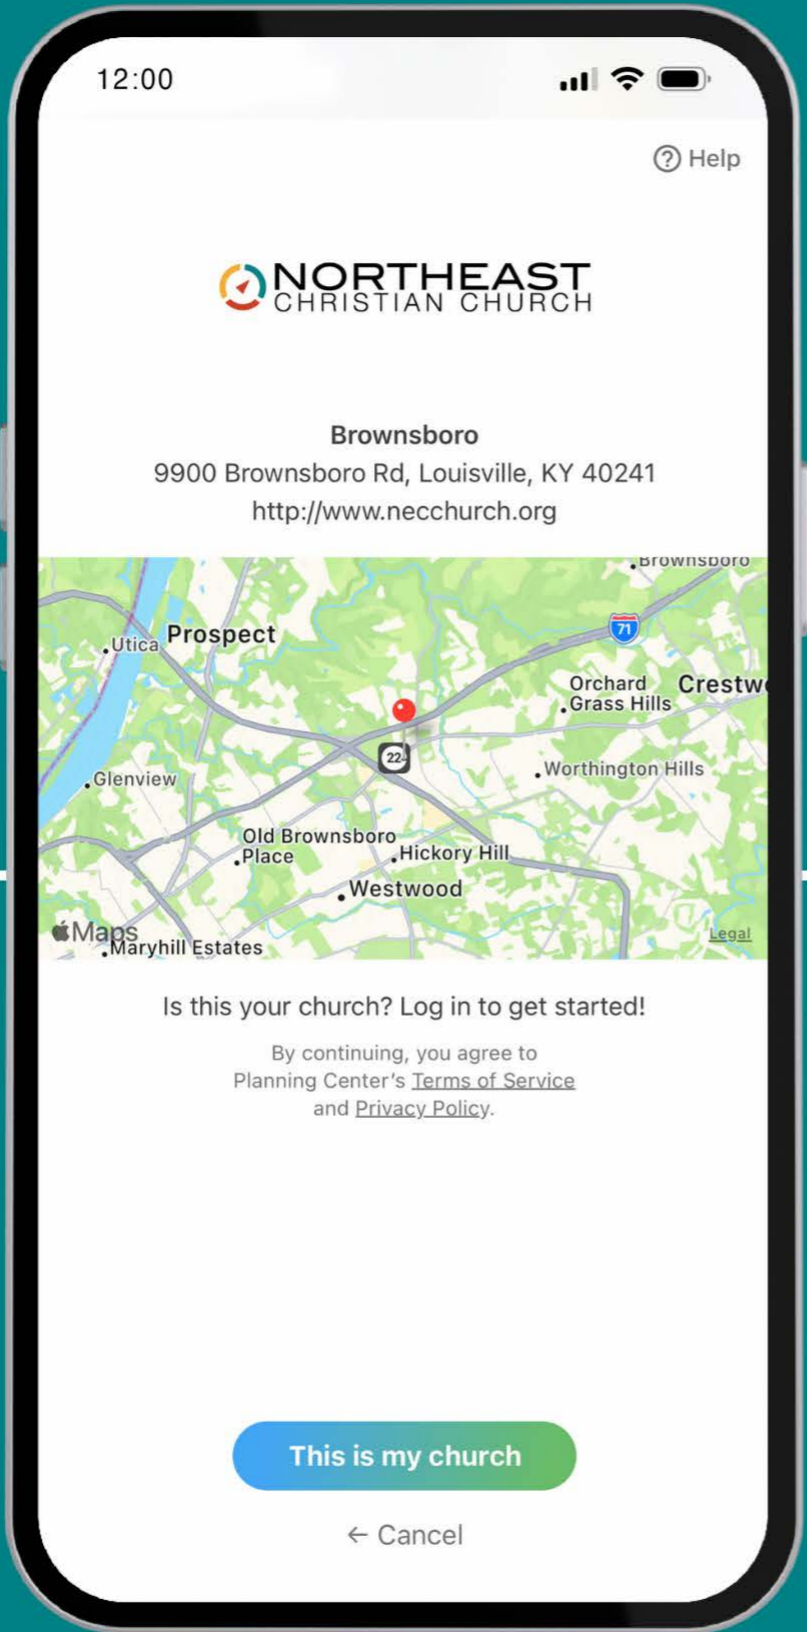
12:00

Help

NORTHEAST
CHRISTIAN CHURCH

Brownsboro
9900 Brownsboro Rd, Louisville, KY 40241
http://www.necchurch.org

Brownsboro
71
Utica
Prospect
Orchard Grass Hills
Crestw
22
Glenview
Worthington Hills
Old Brownsboro Place
Hickory Hill
Westwood
Maps
Maryhill Estates
Legal

Is this your church? Log in to get started!

By continuing, you agree to Planning Center's Terms of Service and Privacy Policy.

This is my church

← Cancel